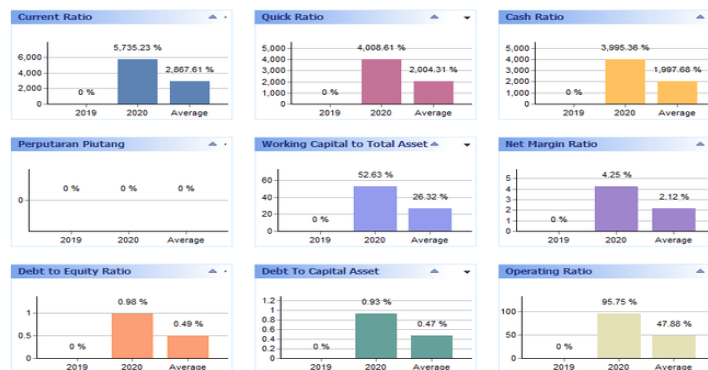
Current Ratio

6,000
4,000
2,000
0

0 %
5,735.23 %
2,867.61 %

2019
2020
Average

Quick Ratio

5,000
4,000
3,000
2,000
1,000
0

0 %
4,008.61 %
2,004.31 %

2019
2020
Average

Cash Ratio

5,000
4,000
3,000
2,000
1,000
0

0 %
3,995.36 %
1,997.68 %

2019
2020
Average

Perputaran Piutang

0

0 %
0 %
0 %

2019
2020
Average

Working Capital to Total Asset

60
40
20
0

0 %
52.63 %
26.32 %

2019
2020
Average

Net Margin Ratio

5
4
3
2
1
0

0 %
4.25 %
2.12 %

2019
2020
Average

Debt to Equity Ratio

1
0.5
0

0 %
0.98 %
0.49 %

2019
2020
Average

Debt To Capital Asset

1.2
1
0.8
0.6
0.4
0.2
0

0 %
0.93 %
0.47 %

2019
2020
Average

Operating Ratio

100
50
0

0 %
95.75 %
47.88 %

2019
2020
Average